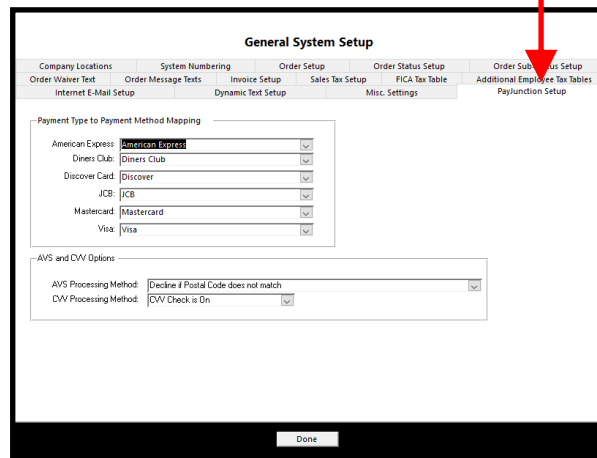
General System Setup

Company Locations | System Numbering | Order Setup | Order Status Setup | Order Sub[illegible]us Setup
Order Waiver Text | Order Message Texts | Invoice Setup | Sales Tax Setup | FICA Tax Table | Additional Emplo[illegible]ee Tax Tables
Internet E-Mail Setup | Dynamic Text Setup | Misc. Settings | PayJunction Setup

Payment Type to Payment Method Mapping

American Express: American Express
Diners Club: Diners Club
Discover Card: Discover
JCB: JCB
Mastercard: Mastercard
Visa: Visa

AVS and CVV Options

AVS Processing Method: Decline if Postal Code does not match
CVV Processing Method: CVV Check is On

Done